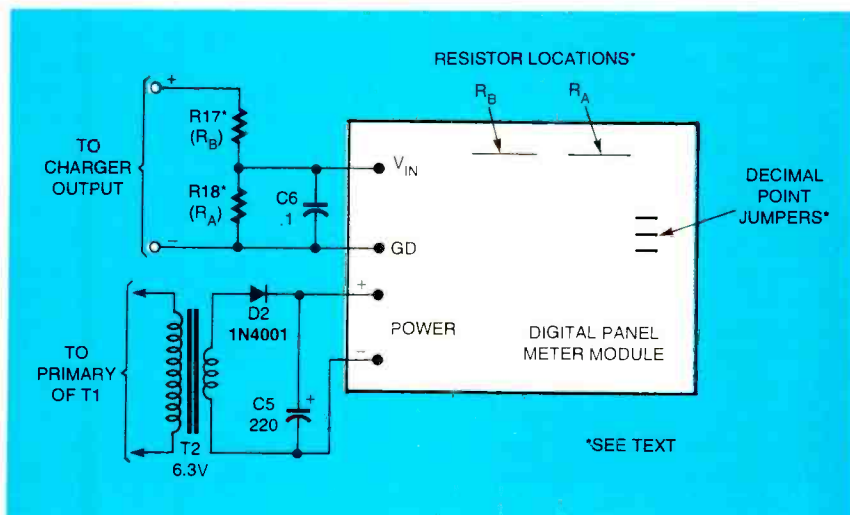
RESISTOR LOCATIONS*

$R_B$

$R_A$

+

R17* ($R_B$)

TO CHARGER OUTPUT

R18* ($R_A$)

C6 .1

$V_{IN}$

DECIMAL POINT JUMPERS*

−

GD

D2 1N4001

+

TO PRIMARY OF T1

POWER

DIGITAL PANEL METER MODULE

−

C5 220

+

T2 6.3V

*SEE TEXT